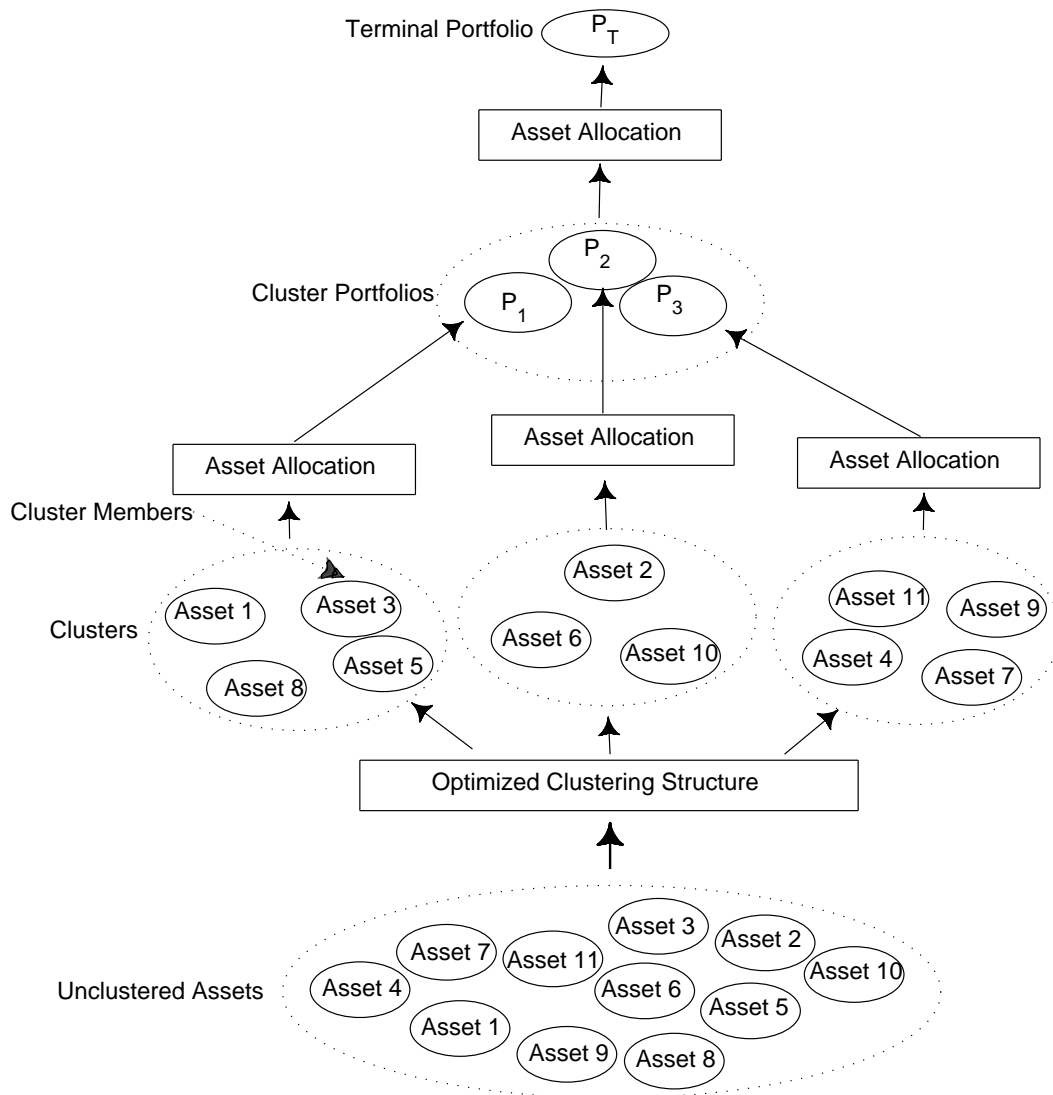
Terminal Portfolio $P_T$

Asset Allocation

Cluster Portfolios $P_1$ $P_2$ $P_3$

Asset Allocation

Asset Allocation

Asset Allocation

Cluster Members

Clusters

Asset 1
Asset 3
Asset 5
Asset 8

Asset 2
Asset 6
Asset 10

Asset 11
Asset 9
Asset 4
Asset 7

Optimized Clustering Structure

Unclustered Assets

Asset 3
Asset 2
Asset 7
Asset 11
Asset 10
Asset 4
Asset 6
Asset 5
Asset 1
Asset 9
Asset 8